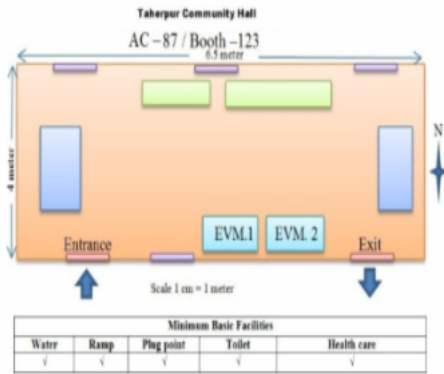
Taherpur Community Hall

AC – 87 / Booth –123

6.5 meter

4 meter

N

EVM.1

EVM. 2

Entrance

Exit

Scale 1 cm = 1 meter

| Minimum Basic Facilities | | | | |
|---|---|---|---|---|
| Water | Ramp | Plug point | Toilet | Health care |
| √ | √ | √ | √ | √ |